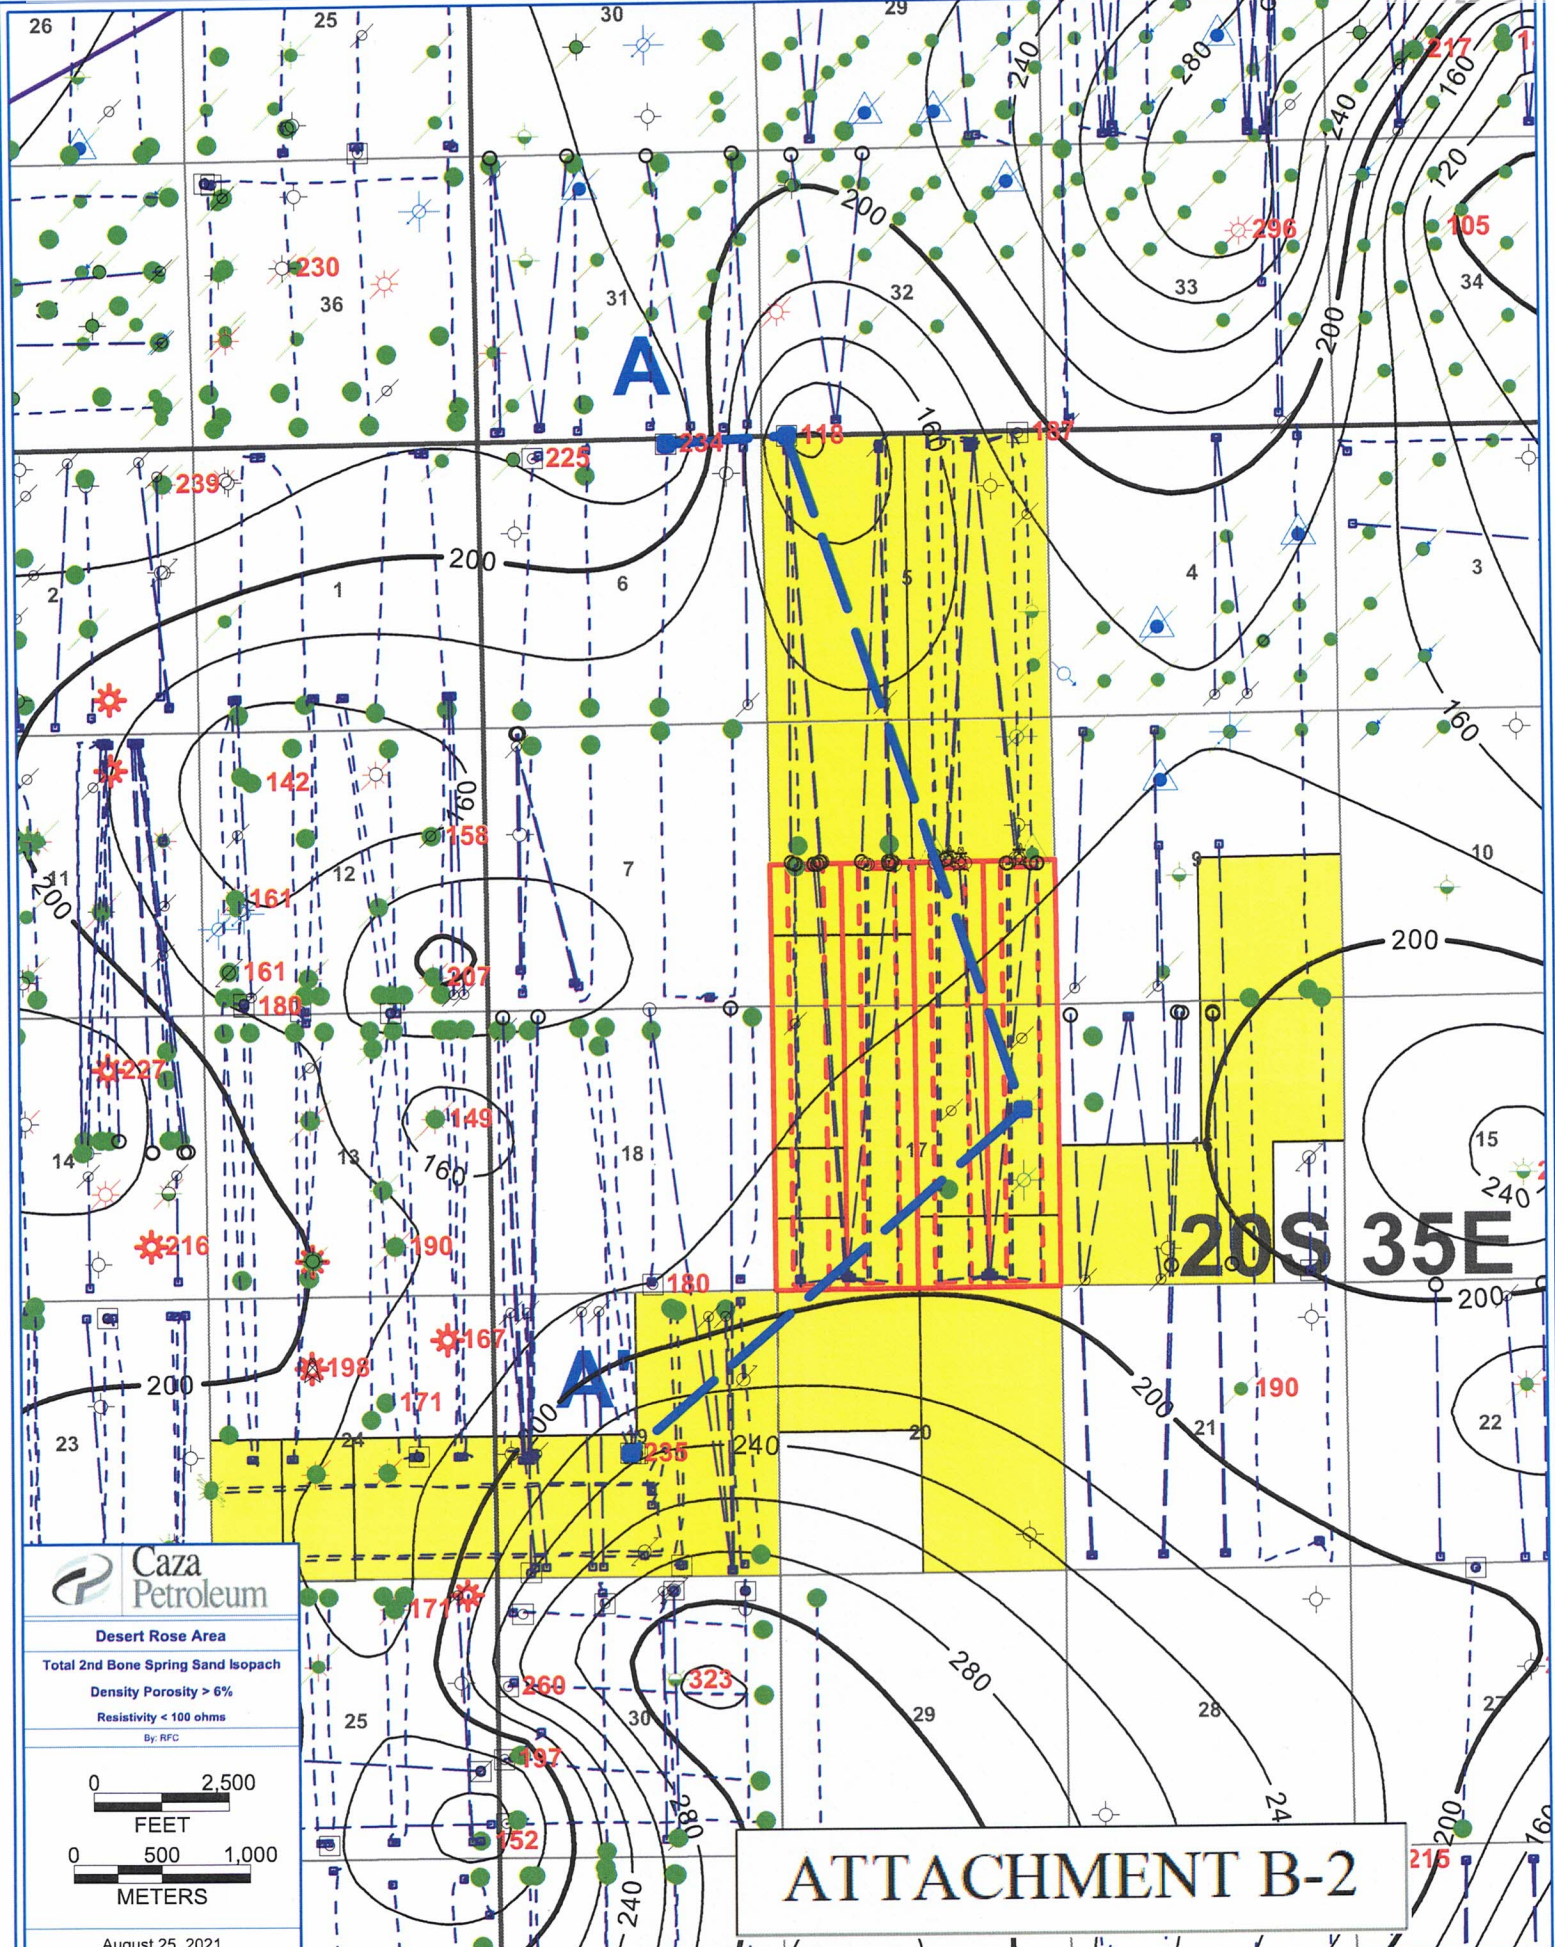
26
25
30
29
240
280
217
160
240
120
296
105
200
230
36
31
32
33
34
200
A
234
118
160
187
225
239
200
1
6
5
4
3
2
142
160
158
11
200
12
7
9
10
161
161
207
200
180
227
149
14
13
160
18
17
15
240
216
190
20S 35E
180
200
167
198
171
A'
200
200
190
23
24
235
240
20
21
22
171
Caza Petroleum
Desert Rose Area
Total 2nd Bone Spring Sand Isopach
Density Porosity > 6%
Resistivity < 100 ohms
By: RFC
0 2,500
FEET
0 500 1,000
METERS
August 25, 2021
260
323
280
25
30
29
28
27
197
152
280
240
24
200
160
215
ATTACHMENT B-2